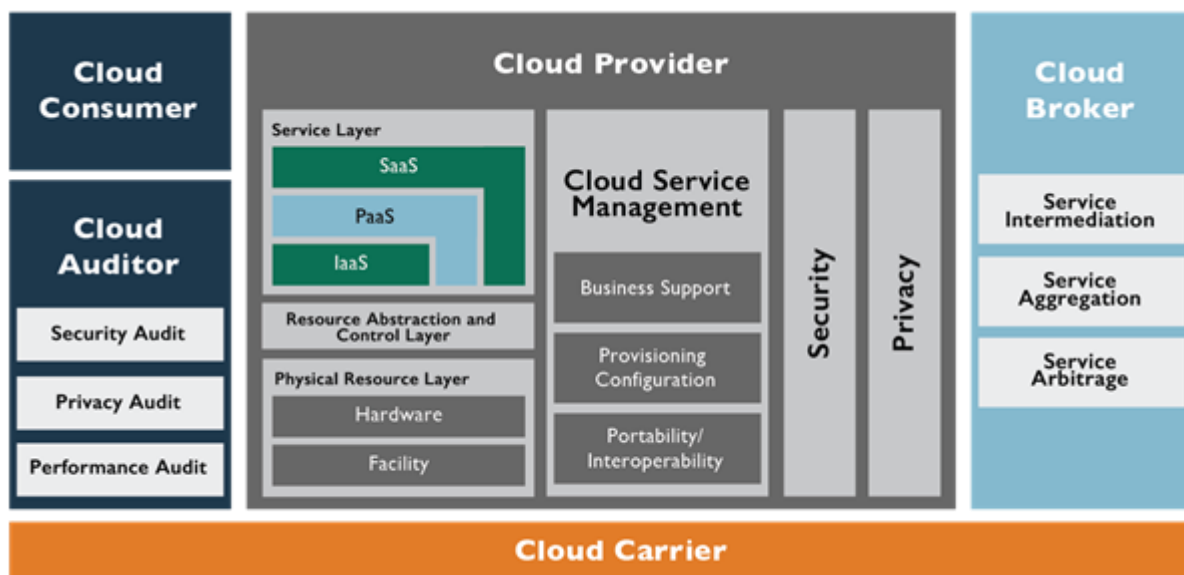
Cloud Consumer

Cloud Auditor

Security Audit

Privacy Audit

Performance Audit

Cloud Provider

Service Layer

SaaS

PaaS

IaaS

Resource Abstraction and Control Layer

Physical Resource Layer

Hardware

Facility

Cloud Service Management

Business Support

Provisioning Configuration

Portability/ Interoperability

Security

Privacy

Cloud Broker

Service Intermediation

Service Aggregation

Service Arbitrage

Cloud Carrier